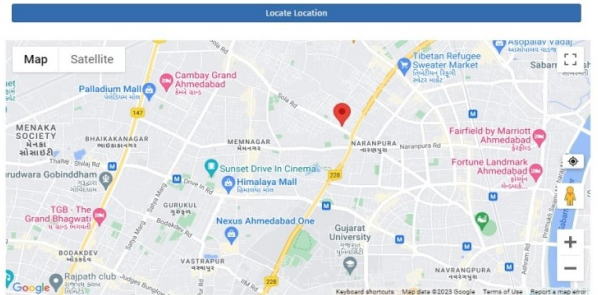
Locate Location

Map Satellite

Cambay Grand Ahmedabad

Palladium Mall

Tibetan Refugee Sweater Market

Asopalav Vadaj

Sabar

MENAKA SOCIETY

BHAIKAKANAGAR

MEMNAGAR

NARANPURA

Fairfield by Marriott Ahmedabad

Fortune Landmark Ahmedabad

Gurudwara Gobinddham

Sunset Drive In Cinema

Himalaya Mall

TGB - The Grand Bhagwati

GURUKUL

Nexus Ahmedabad One

Gujarat University

BODAKDEV

VASTRAPUR

NAVRANGPURA

Rajpath club

147

228

Google

Keyboard shortcuts Map data ©2023 Google Terms of Use Report a map error